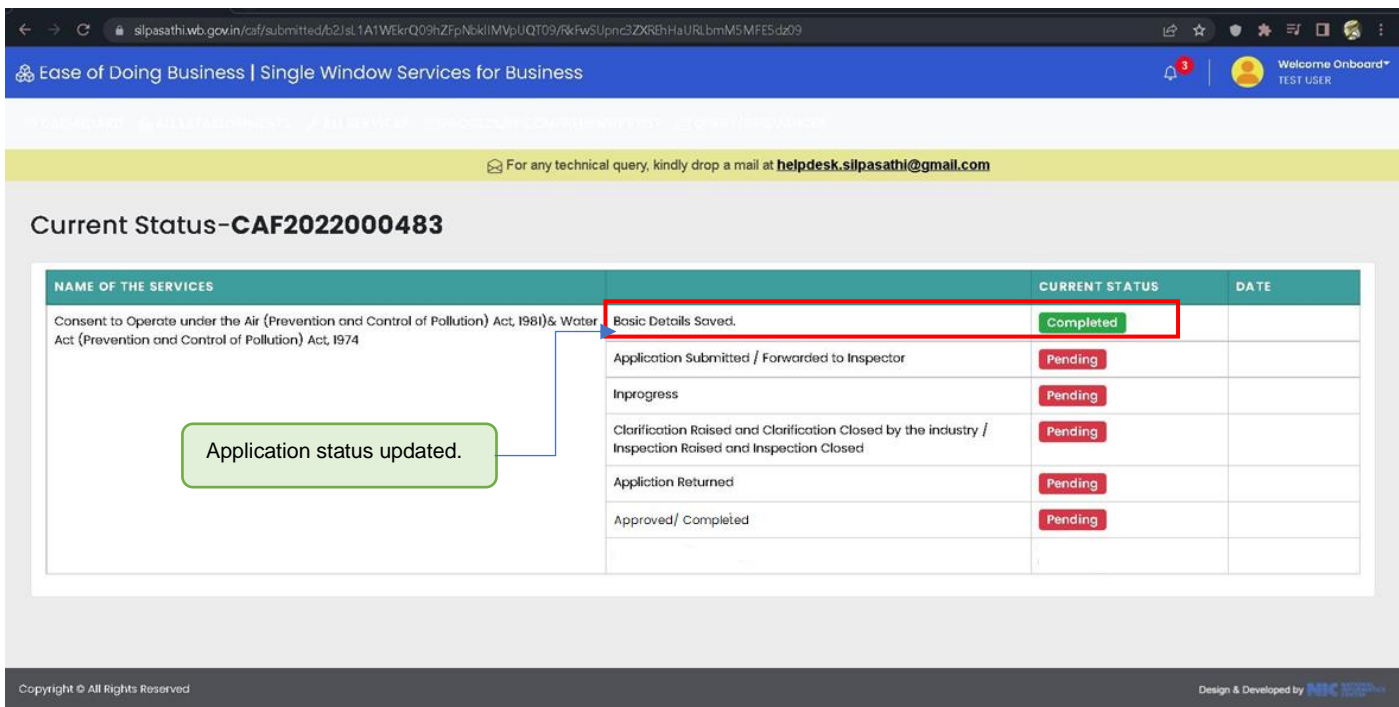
silpasathi.wb.gov.in/caf/submitted/b2JsL1A1WEkrQ09hZFpNbklIMVpUQT09/RkFwSUpnc3ZXREhHaURLbmM5MFE5dz09

Ease of Doing Business | Single Window Services for Business

3

Welcome Onboard
TEST USER

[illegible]

For any technical query, kindly drop a mail at helpdesk.silpasathi@gmail.com

Current Status-CAF2022000483

| NAME OF THE SERVICES | | CURRENT STATUS | DATE |
|---|---|---|---|
| Consent to Operate under the Air (Prevention and Control of Pollution) Act, 1981)& Water Act (Prevention and Control of Pollution) Act, 1974 | Basic Details Saved. | Completed | |
| | Application Submitted / Forwarded to Inspector | Pending | |
| | Inprogress | Pending | |
| | Clarification Raised and Clarification Closed by the industry / Inspection Raised and Inspection Closed | Pending | |
| | Appliction Returned | Pending | |
| | Approved/ Completed | Pending | |

Application status updated.

Copyright © All Rights Reserved

Design & Developed by NIC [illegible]